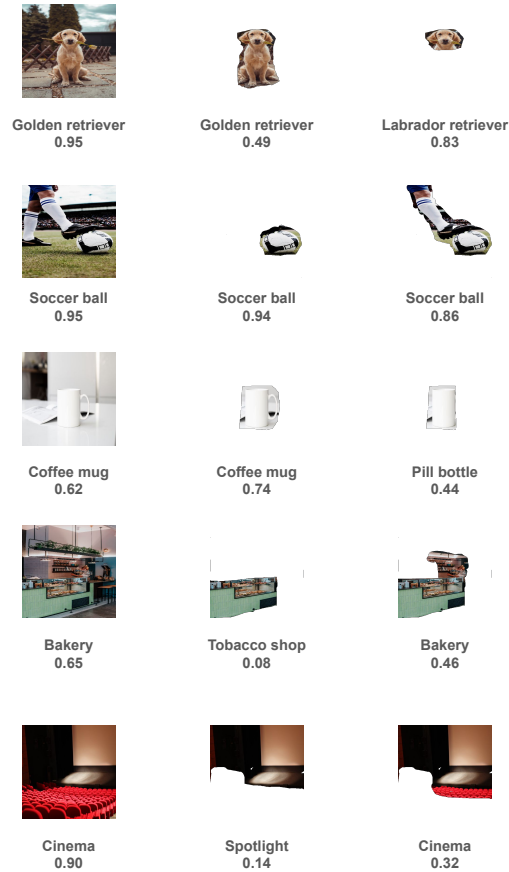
Golden retriever
0.95

Golden retriever
0.49

Labrador retriever
0.83

Soccer ball
0.95

Soccer ball
0.94

Soccer ball
0.86

Coffee mug
0.62

Coffee mug
0.74

Pill bottle
0.44

Bakery
0.65

Tobacco shop
0.08

Bakery
0.46

Cinema
0.90

Spotlight
0.14

Cinema
0.32